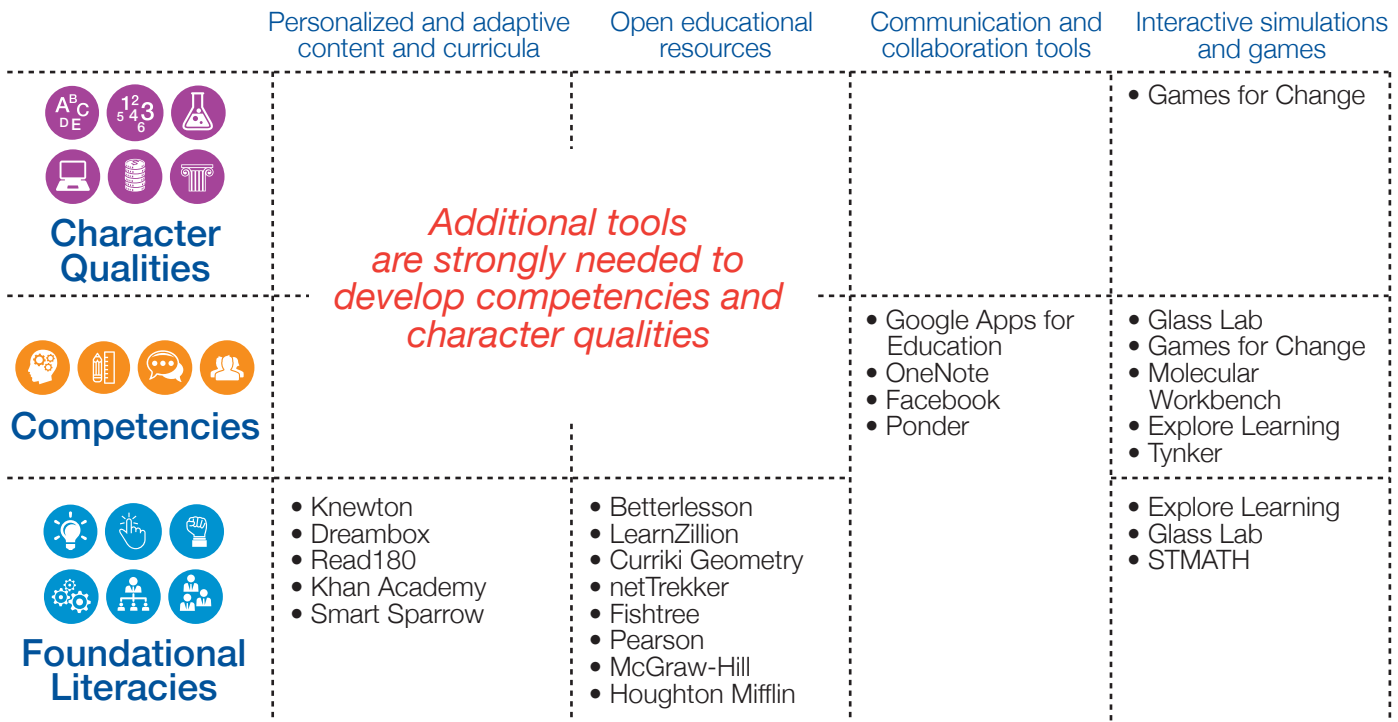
| | Personalized and adaptive content and curricula | Open educational resources | Communication and collaboration tools | Interactive simulations and games |
|---|---|---|---|---|
| Character Qualities | | | | • Games for Change |
| Competencies | | | • Google Apps for Education • OneNote • Facebook • Ponder | • Glass Lab • Games for Change • Molecular Workbench • Explore Learning • Tynker |
| Foundational Literacies | • Knewton • Dreambox • Read180 • Khan Academy • Smart Sparrow | • Betterlesson • LearnZillion • Curriki Geometry • netTrekker • Fishtree • Pearson • McGraw-Hill • Houghton Mifflin | | • Explore Learning • Glass Lab • STMATH |

Additional tools are strongly needed to develop competencies and character qualities